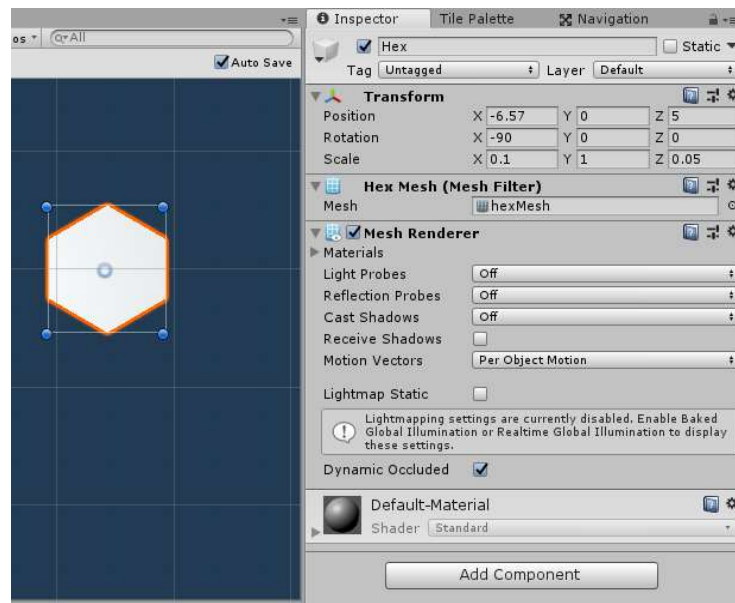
os ▾ Q▾All

Auto Save

Inspector Tile Palette Navigation

Hex Static

Tag Untagged Layer Default

Transform

Position X -6.57 Y 0 Z 5

Rotation X -90 Y 0 Z 0

Scale X 0.1 Y 1 Z 0.05

Hex Mesh (Mesh Filter)

Mesh hexMesh

Mesh Renderer

Materials

Light Probes Off

Reflection Probes Off

Cast Shadows Off

Receive Shadows

Motion Vectors Per Object Motion

Lightmap Static

Lightmapping settings are currently disabled. Enable Baked Global Illumination or Realtime Global Illumination to display these settings.

Dynamic Occluded

Default-Material

Shader Standard

Add Component